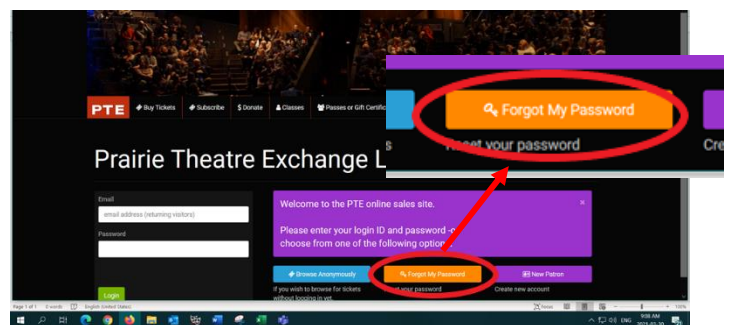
PTE Buy Tickets Subscribe $ Donate Classes Passes or Gift Certific

Prairie Theatre Exchange L

Email
email address (returning visitors)
Password
Login

Welcome to the PTE online sales site.
Please enter your login ID and password -o
choose from one of the following option

×

Browse Anonymously
If you wish to browse for tickets without logging in yet.

Forgot My Password
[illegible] your password

New Patron
Create new account

s
Forgot My Password
Reset your password
Cre

Page 1 of 1 0 words English (United States)
Focus 100%
ENG 9:08 AM